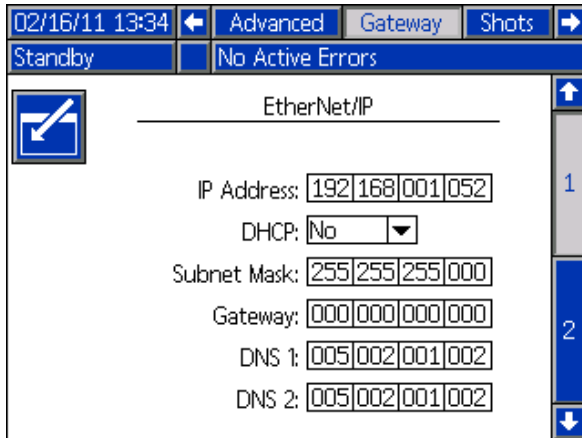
02/16/11 13:34 Advanced Gateway Shots
Standby No Active Errors

EtherNet/IP

IP Address: 192 168 001 052
DHCP: No
Subnet Mask: 255 255 255 000
Gateway: 000 000 000 000
DNS 1: 005 002 001 002
DNS 2: 005 002 001 002

1
2